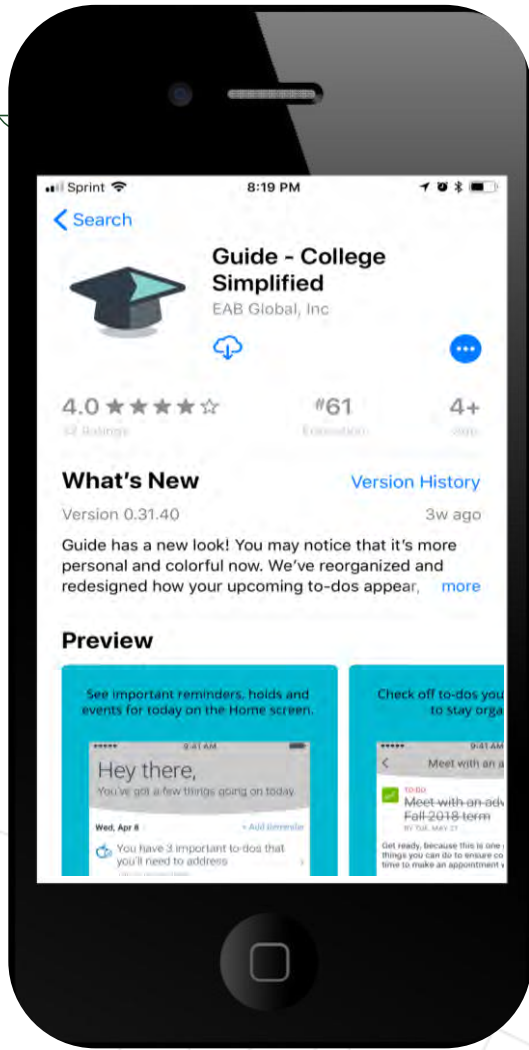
Sprint 8:19 PM

Search

Guide - College Simplified

EAB Global, Inc

4.0 ★★★★☆

32 Ratings

#61

Education

4+

Age

What's New

Version History

Version 0.31.40

3w ago

Guide has a new look! You may notice that it's more personal and colorful now. We've reorganized and redesigned how your upcoming to-dos appear, more

Preview

See important reminders, holds and events for today on the Home screen.

9:41 AM

Hey there,

You've got a few things going on today.

Wed, Apr 8

+ Add Reminder

You have 3 important to-dos that you'll need to address

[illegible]

Check off to-dos you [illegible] to stay orga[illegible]

9:41 AM

Meet with an a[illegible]

TO-DO

Meet with an adv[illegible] Fall 2018 term

BY TUE, MAY 27

Get ready, because this is one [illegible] things you can do to ensure co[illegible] time to make an appointment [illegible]